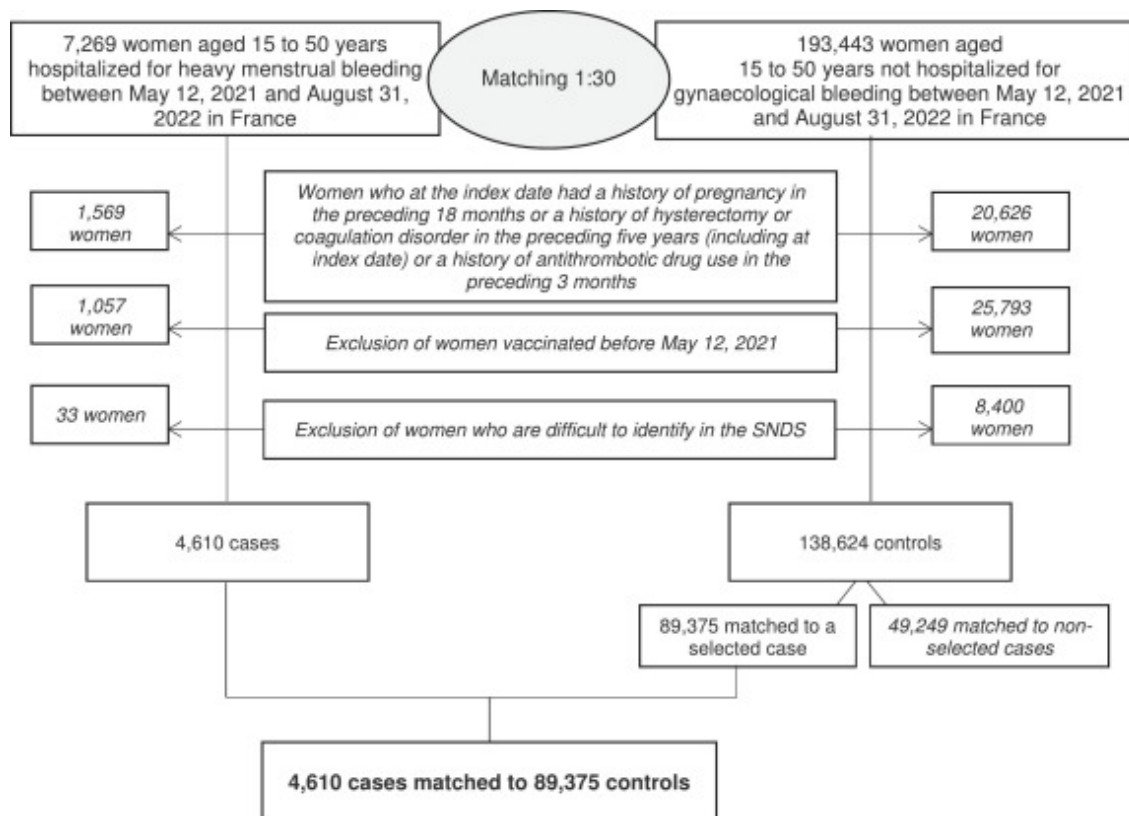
7,269 women aged 15 to 50 years hospitalized for heavy menstrual bleeding between May 12, 2021 and August 31, 2022 in France

Matching 1:30

193,443 women aged 15 to 50 years not hospitalized for gynaecological bleeding between May 12, 2021 and August 31, 2022 in France

1,569 women

Women who at the index date had a history of pregnancy in the preceding 18 months or a history of hysterectomy or coagulation disorder in the preceding five years (including at index date) or a history of antithrombotic drug use in the preceding 3 months

20,626 women

1,057 women

Exclusion of women vaccinated before May 12, 2021

25,793 women

33 women

Exclusion of women who are difficult to identify in the SNDS

8,400 women

4,610 cases

138,624 controls

89,375 matched to a selected case

49,249 matched to non-selected cases

4,610 cases matched to 89,375 controls